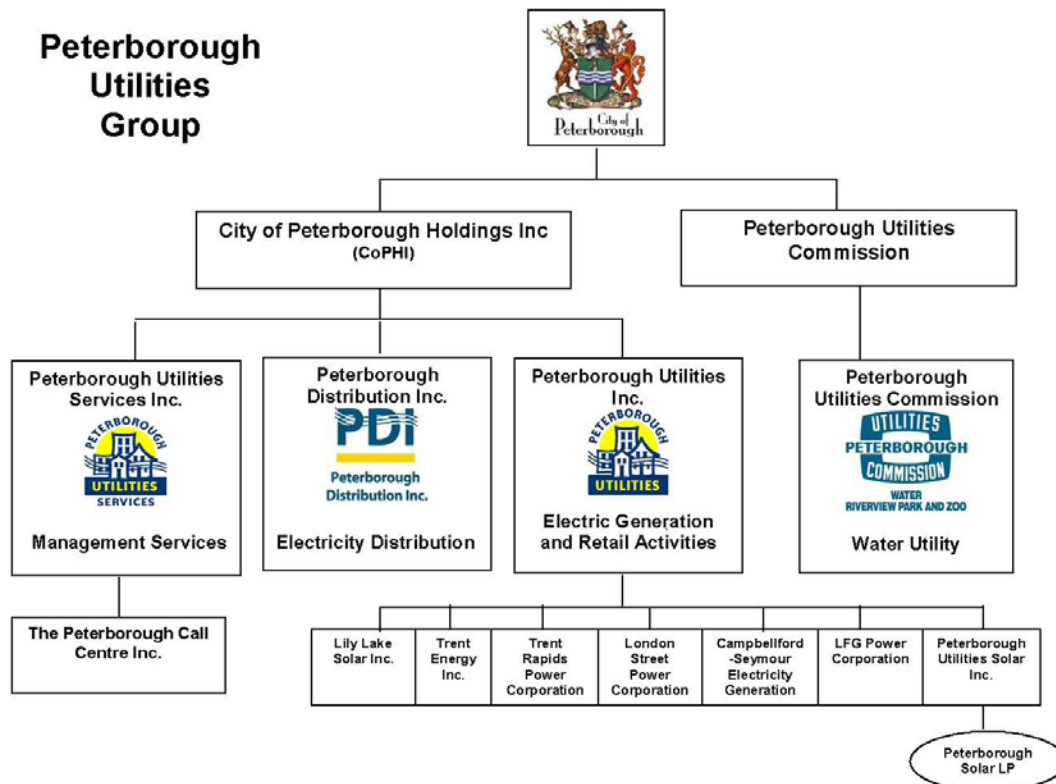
Peterborough Utilities Group

City of Peterborough

City of Peterborough Holdings Inc (CoPHI)

Peterborough Utilities Commission

Peterborough Utilities Services Inc.

PETERBOROUGH UTILITIES SERVICES

Management Services

Peterborough Distribution Inc.

PDI Peterborough Distribution Inc.

Electricity Distribution

Peterborough Utilities Inc.

PETERBOROUGH UTILITIES

Electric Generation and Retail Activities

Peterborough Utilities Commission

UTILITIES PETERBOROUGH COMMISSION WATER RIVERVIEW PARK AND ZOO

Water Utility

The Peterborough Call Centre Inc.

| Lily Lake Solar Inc. | Trent Energy Inc. | Trent Rapids Power Corporation | London Street Power Corporation | Campbellford -Seymour Electricity Generation | LFG Power Corporation | Peterborough Utilities Solar Inc. |
|---|---|---|---|---|---|---|

Peterborough Solar LP